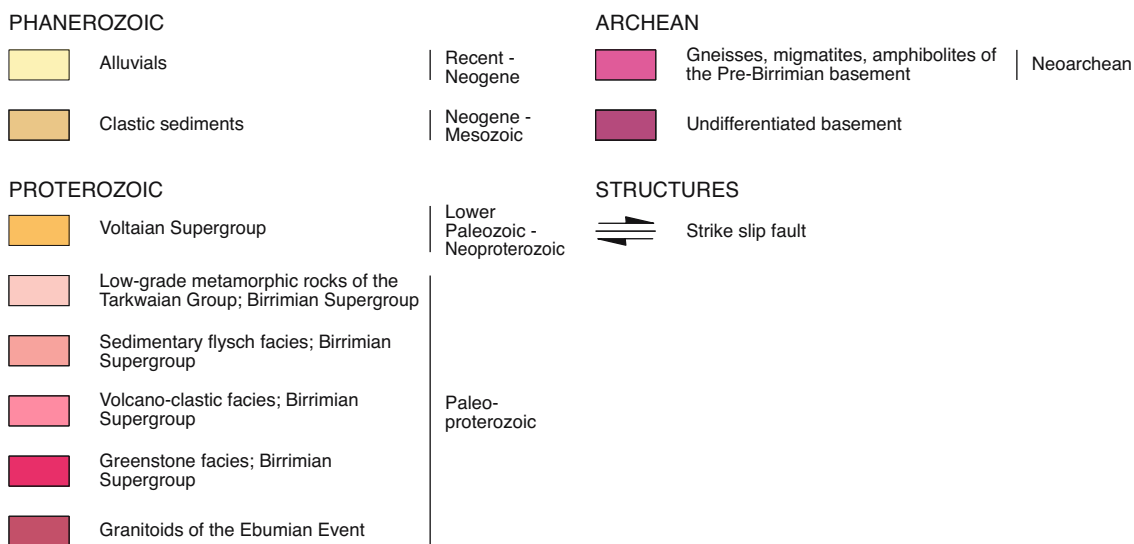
PHANEROZOIC

Alluvials | Recent - Neogene

Clastic sediments | Neogene - Mesozoic

PROTEROZOIC

Voltaian Supergroup | Lower Paleozoic - Neoproterozoic

Low-grade metamorphic rocks of the Tarkwaian Group; Birrimian Supergroup

Sedimentary flysch facies; Birrimian Supergroup

Volcano-clastic facies; Birrimian Supergroup

Greenstone facies; Birrimian Supergroup

Granitoids of the Ebumian Event

Paleoproterozoic

ARCHEAN

Gneisses, migmatites, amphibolites of the Pre-Birrimian basement | Neoarchean

Undifferentiated basement

STRUCTURES

Strike slip fault